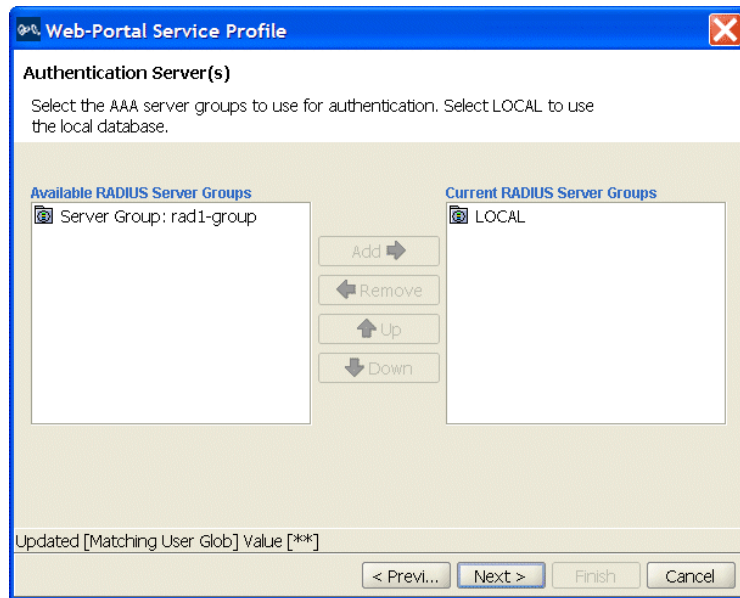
Web-Portal Service Profile

Authentication Server(s)

Select the AAA server groups to use for authentication. Select LOCAL to use the local database.

Available RADIUS Server Groups

Server Group: rad1-group

Add

Remove

Up

Down

Current RADIUS Server Groups

LOCAL

Updated [Matching User Glob] Value [**]

< Previ...

Next >

Finish

Cancel